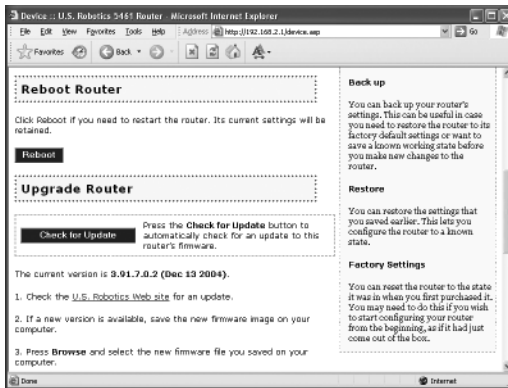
Device :: U.S. Robotics 5461 Router - Microsoft Internet Explorer

File Edit View Favorites Tools Help Address http://192.168.2.1/device.asp Go

Favorites Back

Reboot Router

Click Reboot if you need to restart the router. Its current settings will be retained.

Reboot

Upgrade Router

Check for Update

Press the Check for Update button to automatically check for an update to this router's firmware.

The current version is 3.91.7.0.2 (Dec 13 2004).

1. Check the U.S. Robotics Web site for an update.

2. If a new version is available, save the new firmware image on your computer.

3. Press Browse and select the new firmware file you saved on your computer.

Back up

You can back up your router's settings. This can be useful in case you need to restore the router to its factory default settings or want to save a known working state before you make new changes to the router.

Restore

You can restore the settings that you saved earlier. This lets you configure the router to a known state.

Factory Settings

You can reset the router to the state it was in when you first purchased it. You may need to do this if you wish to start configuring your router from the beginning, as if it had just come out of the box.

Done

Internet